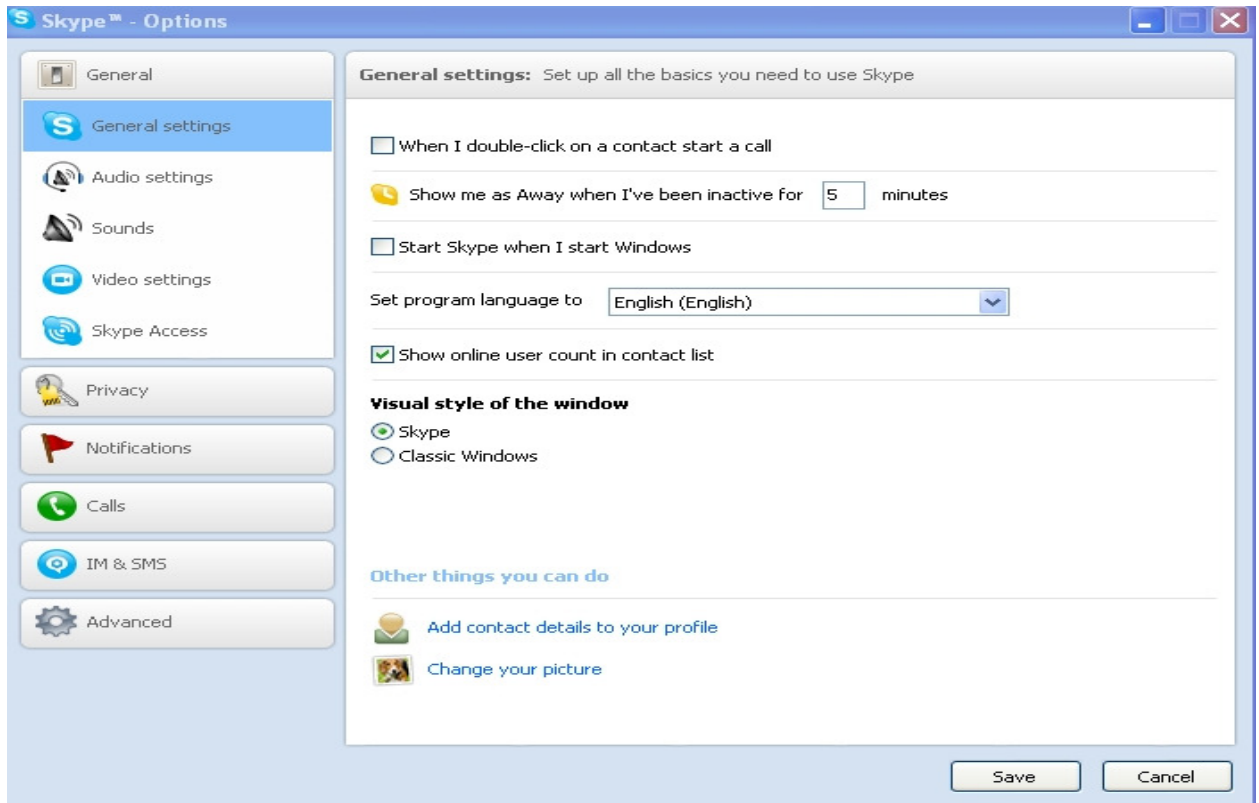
Skype™ - Options

General
General settings
Audio settings
Sounds
Video settings
Skype Access
Privacy
Notifications
Calls
IM & SMS
Advanced

General settings: Set up all the basics you need to use Skype

When I double-click on a contact start a call

Show me as Away when I've been inactive for 5 minutes

Start Skype when I start Windows

Set program language to English (English)

Show online user count in contact list

Visual style of the window
Skype
Classic Windows

Other things you can do

Add contact details to your profile

Change your picture

Save
Cancel